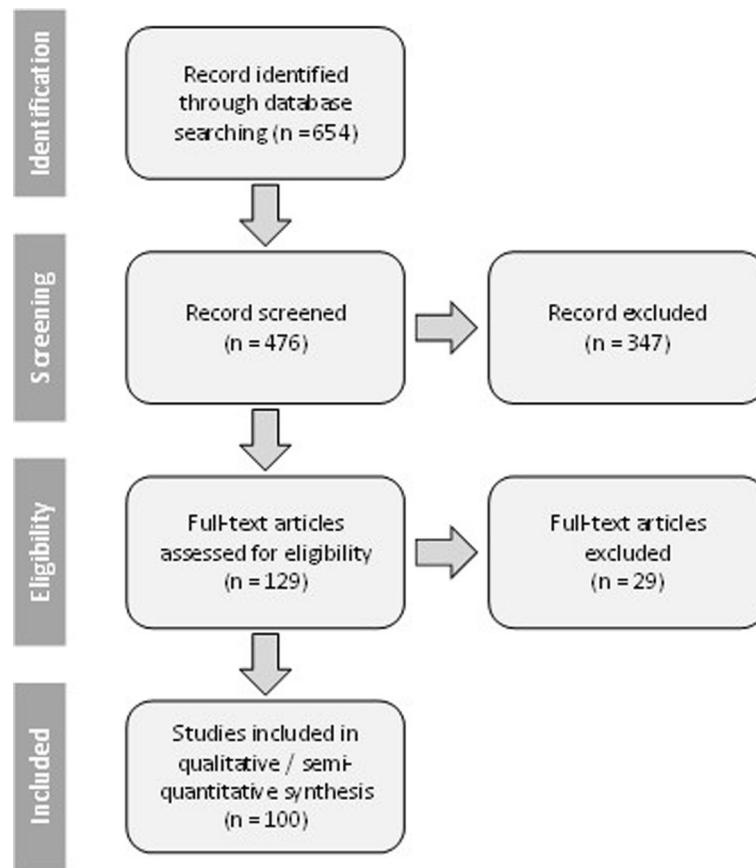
Identification

Record identified through database searching (n = 654)

Screening

Record screened (n = 476)

Record excluded (n = 347)

Eligibility

Full-text articles assessed for eligibility (n = 129)

Full-text articles excluded (n = 29)

Included

Studies included in qualitative / semi-quantitative synthesis (n = 100)